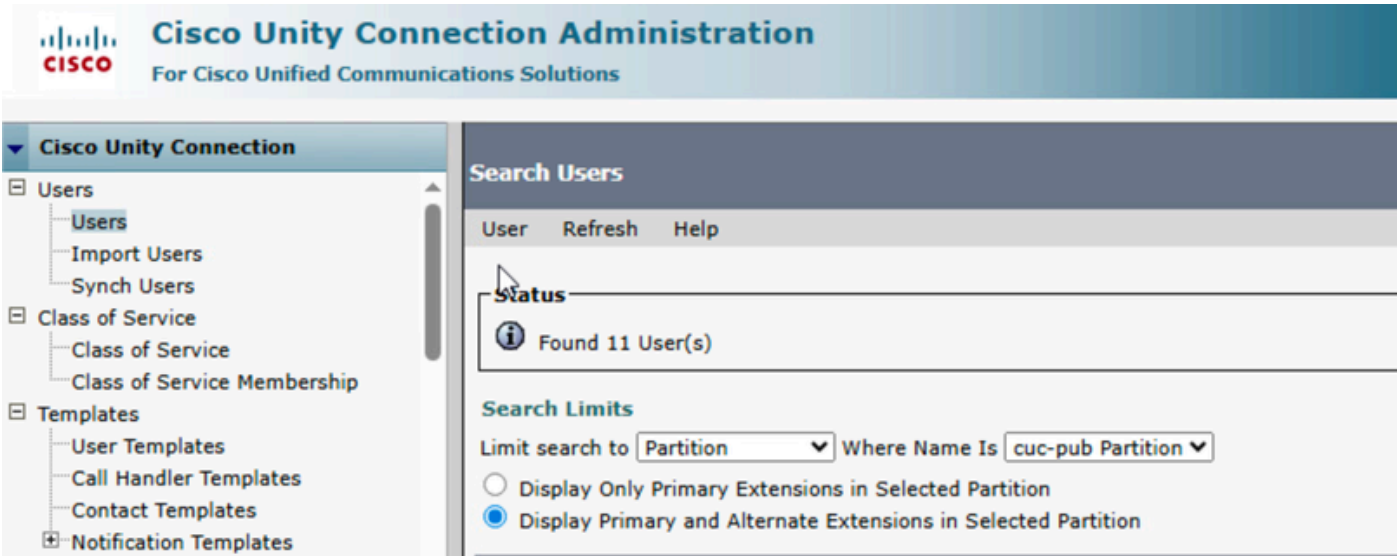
CISCO

Cisco Unity Connection Administration
For Cisco Unified Communications Solutions

Cisco Unity Connection
Users
Users
Import Users
Synch Users
Class of Service
Class of Service
Class of Service Membership
Templates
User Templates
Call Handler Templates
Contact Templates
Notification Templates

Search Users

User Refresh Help

Status
Found 11 User(s)

Search Limits
Limit search to Partition Where Name Is cuc-pub Partition
Display Only Primary Extensions in Selected Partition
Display Primary and Alternate Extensions in Selected Partition